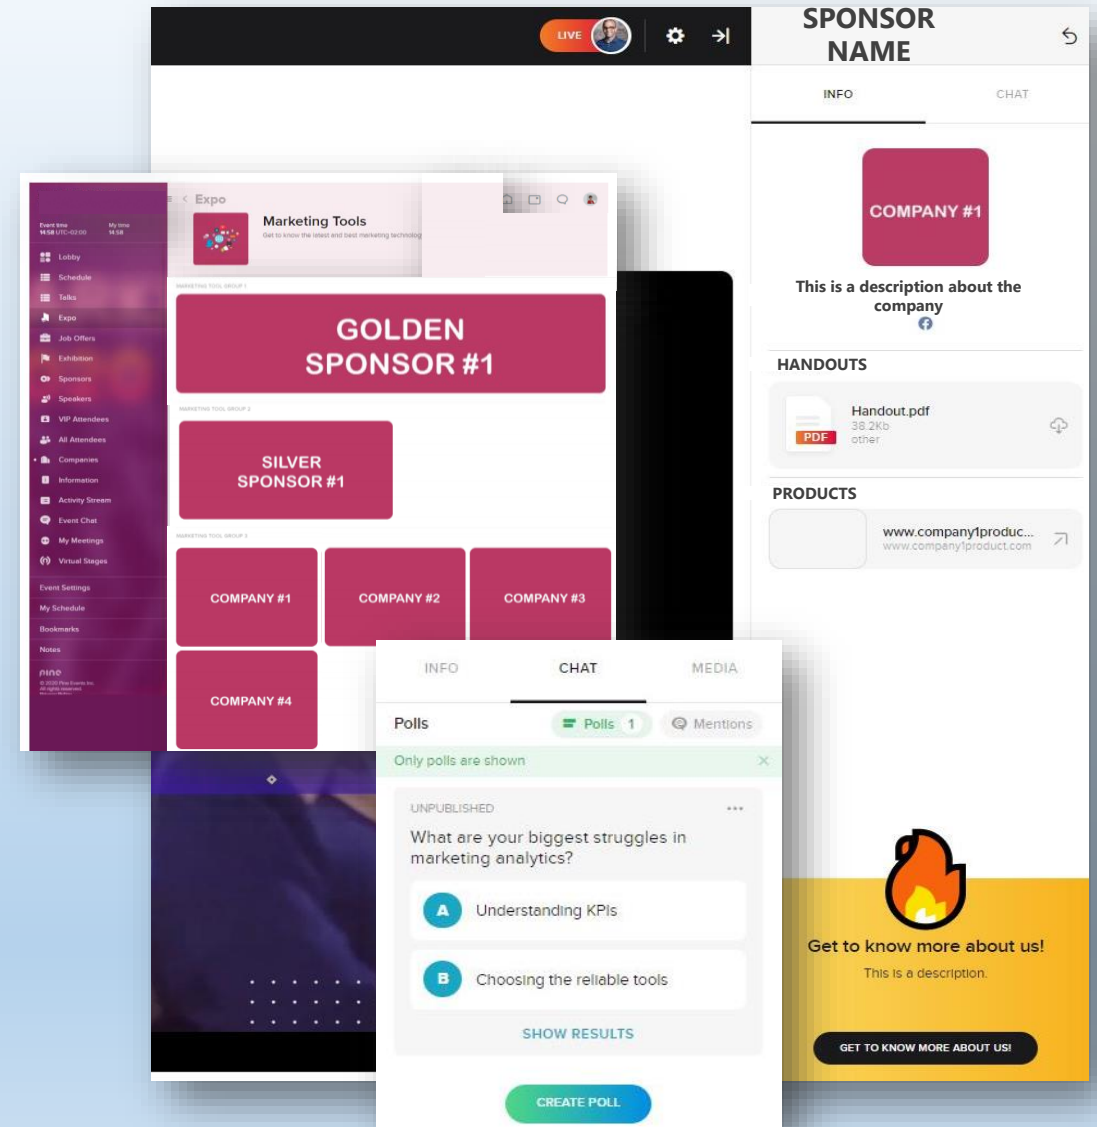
LIVE

SPONSOR NAME

INFO

CHAT

COMPANY #1

This is a description about the company

HANDOUTS

Handout.pdf
38.2Kb
other

PDF

PRODUCTS

www.company1produc...
www.company1product.com

Event time 14:58 UTC-02:00
My time 14:58

Lobby
Schedule
Talks
Expo
Job Offers
Exhibition
Sponsors
Speakers
VIP Attendees
All Attendees
Companies
Information
Activity Stream
Event Chat
My Meetings
Virtual Stages

Event Settings
My Schedule
Bookmarks
Notes

Expo

Marketing Tools
Get to know the latest and best marketing technolog

GOLDEN SPONSOR #1

SILVER SPONSOR #1

COMPANY #1
COMPANY #2
COMPANY #3
COMPANY #4

INFO
CHAT
MEDIA

Polls
Polls 1
Mentions

Only polls are shown

UNPUBLISHED

What are your biggest struggles in marketing analytics?

A Understanding KPIs

B Choosing the reliable tools

SHOW RESULTS

CREATE POLL

Get to know more about us!

This is a description.

GET TO KNOW MORE ABOUT US!